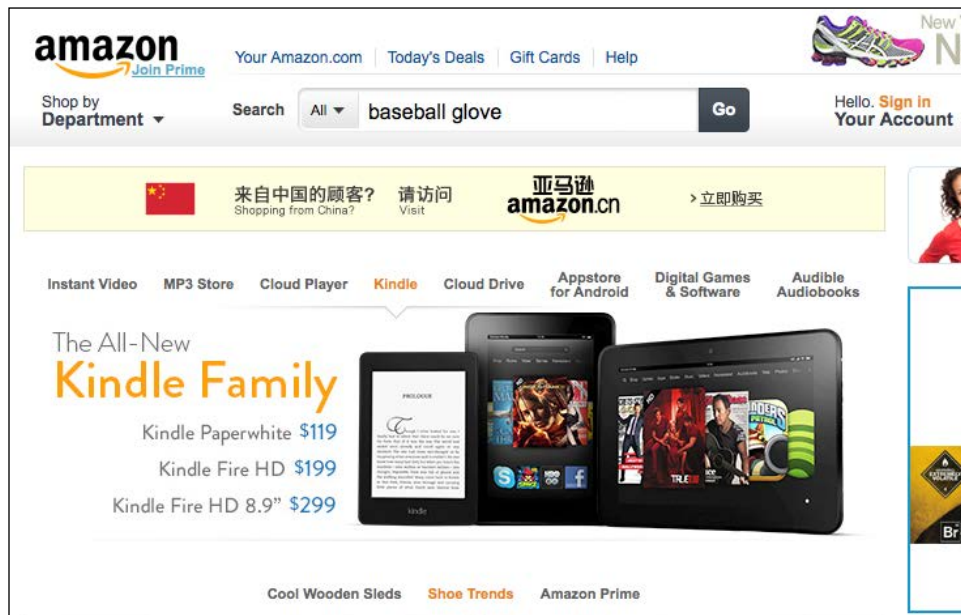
amazon
Join Prime

Your Amazon.com | Today's Deals | Gift Cards | Help

New
N

Shop by
Department

Search All baseball glove Go

Hello. Sign in
Your Account

来自中国的顾客?
Shopping from China?
请访问
Visit
亚马逊
amazon.cn
>立即购买

Instant Video MP3 Store Cloud Player Kindle Cloud Drive Appstore for Android Digital Games & Software Audible Audiobooks

The All-New
Kindle Family
Kindle Paperwhite $119
Kindle Fire HD $199
Kindle Fire HD 8.9" $299

PROLOGUE

kindle

Cool Wooden Sleds Shoe Trends Amazon Prime